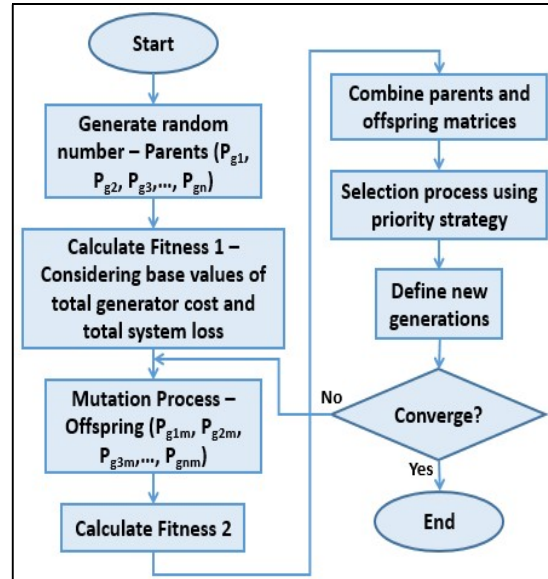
Start

Generate random number – Parents ($P_{g1}$, $P_{g2}$, $P_{g3}$,..., $P_{gn}$)

Calculate Fitness 1 – Considering base values of total generator cost and total system loss

Mutation Process – Offspring ($P_{g1m}$, $P_{g2m}$, $P_{g3m}$,..., $P_{gnm}$)

Calculate Fitness 2

Combine parents and offspring matrices

Selection process using priority strategy

Define new generations

Converge?

No

Yes

End